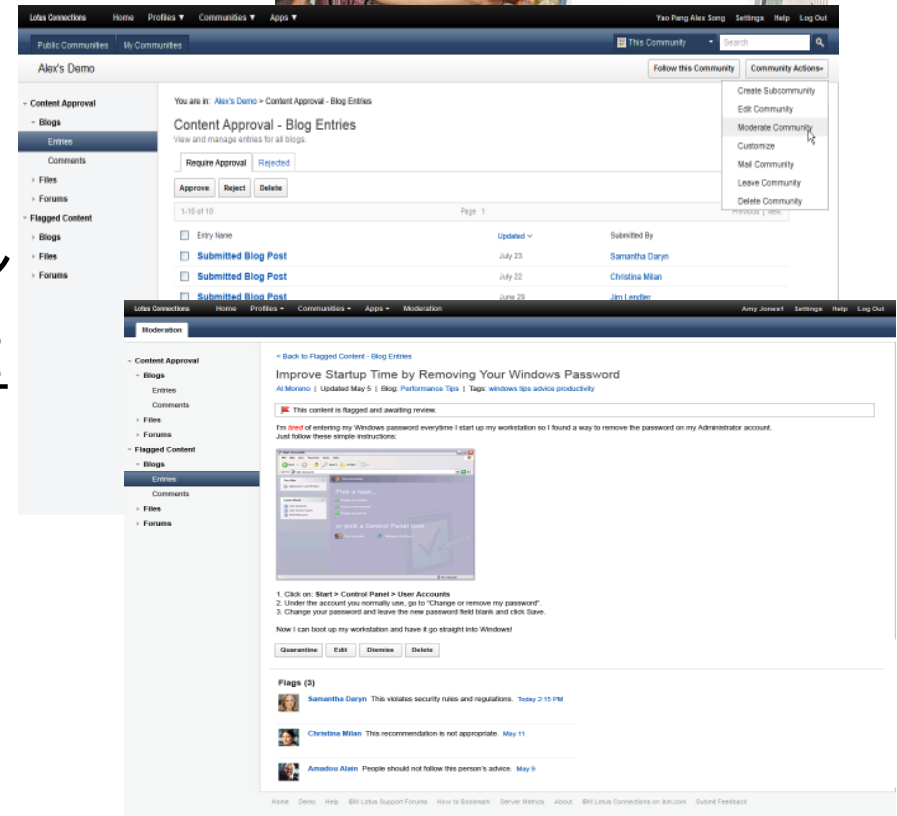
Lotus Connections Home Profiles ▼ Communities ▼ Apps ▼
Yao Pang Alex Song Settings Help Log Out
Public Communities My Communities
This Community Search
Alex's Demo
Follow this Community Community Actions

Content Approval
Blogs
Entries
Comments
Files
Forums
Flagged Content
Blogs
Files
Forums

You are in: Alex's Demo > Content Approval - Blog Entries
Content Approval - Blog Entries
View and manage entries for all blogs.
Require Approval Rejected
Approve Reject Delete
1-10 of 10 Page 1 Previous | Next

| Entry Name | Updated | Submitted By |
|---|---|---|
| Submitted Blog Post | July 23 | Samantha Daryn |
| Submitted Blog Post | July 22 | Christina Milan |
| Submitted Blog Post | June 29 | Jim Lendler |

Create Subcommunity
Edit Community
Moderate Community
Customize
Mail Community
Leave Community
Delete Community

Lotus Connections Home Profiles Communities Apps Moderation
Amy Jones1 Settings Help Log Out
Moderation

Content Approval
Blogs
Entries
Comments
Files
Forums
Flagged Content
Blogs
Entries
Comments
Files
Forums

< Back to Flagged Content - Blog Entries
Improve Startup Time by Removing Your Windows Password
Al Moreno | Updated May 5 | Blog: Performance Tips | Tags: windows tips advice productivity
This content is flagged and awaiting review.
I'm tired of entering my Windows password everytime I start up my workstation so I found a way to remove the password on my Administrator account. Just follow these simple instructions:

Pick a task...
or pick a Control Panel icon

1. Click on: Start > Control Panel > User Accounts
2. Under the account you normally use, go to "Change or remove my password".
3. Change your password and leave the new password field blank and click Save.

Now I can boot up my workstation and have it go straight into Windows!

Quarantine Edit Dismiss Delete

Flags (3)
Samantha Daryn This violates security rules and regulations. Today 2:15 PM
Christina Milan This recommendation is not appropriate. May 11
Amadou Alain People should not follow this person's advice. May 9

Home Demo Help IBM Lotus Support Forums How to Bookmark Server Metrics About IBM Lotus Connections on ibm.com Submit Feedback